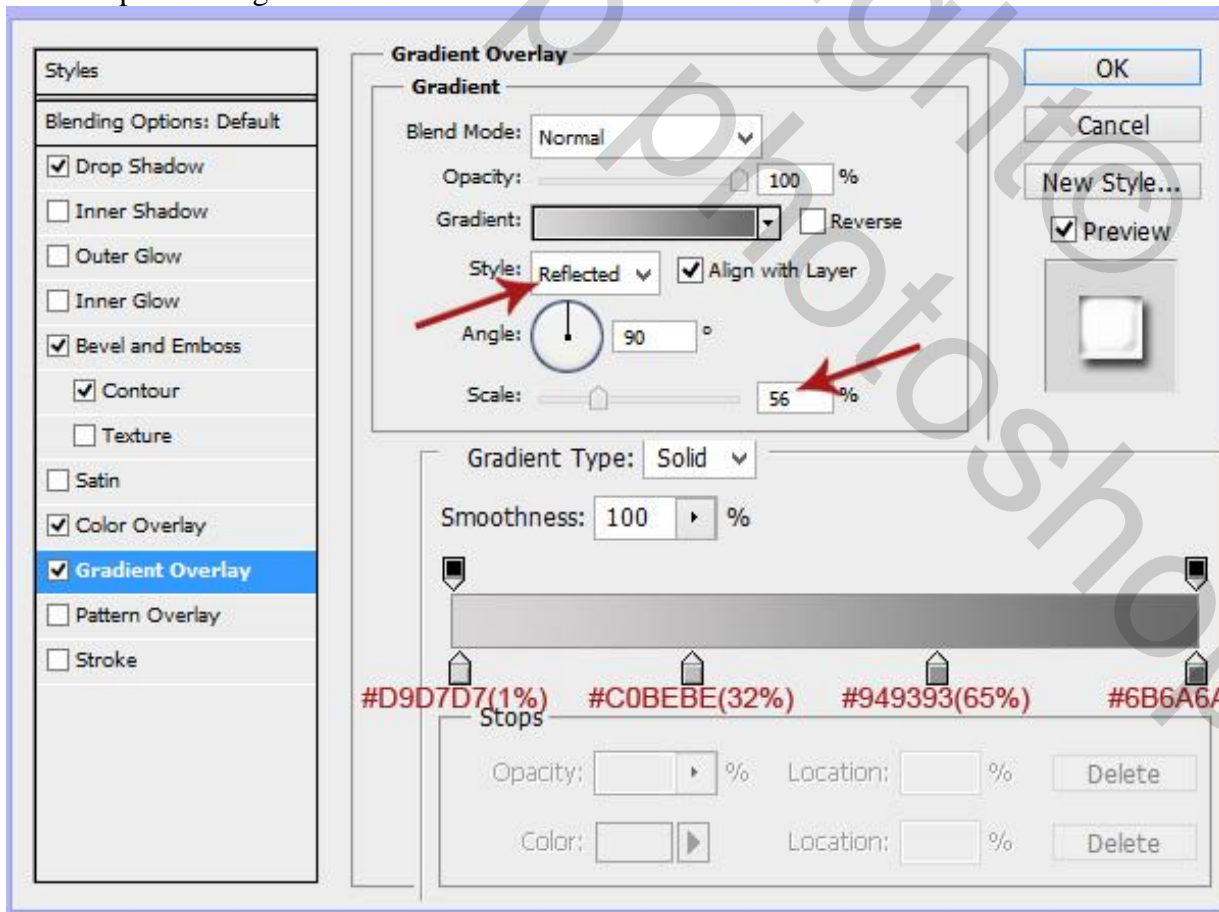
Styles
Blending Options: Default
Drop Shadow
Inner Shadow
Outer Glow
Inner Glow
Bevel and Emboss
Contour
Texture
Satin
Color Overlay
Gradient Overlay
Pattern Overlay
Stroke

Gradient Overlay
Gradient
Blend Mode: Normal
Opacity: 100 %
Gradient: Reverse
Style: Reflected Align with Layer
Angle: 90 °
Scale: 56 %

OK
Cancel
New Style...
Preview

Gradient Type: Solid
Smoothness: 100 %
#D9D7D7(1%) #C0BEBE(32%) #949393(65%) #6B6A6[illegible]
Stops
Opacity: % Location: % Delete
Color: Location: % Delete